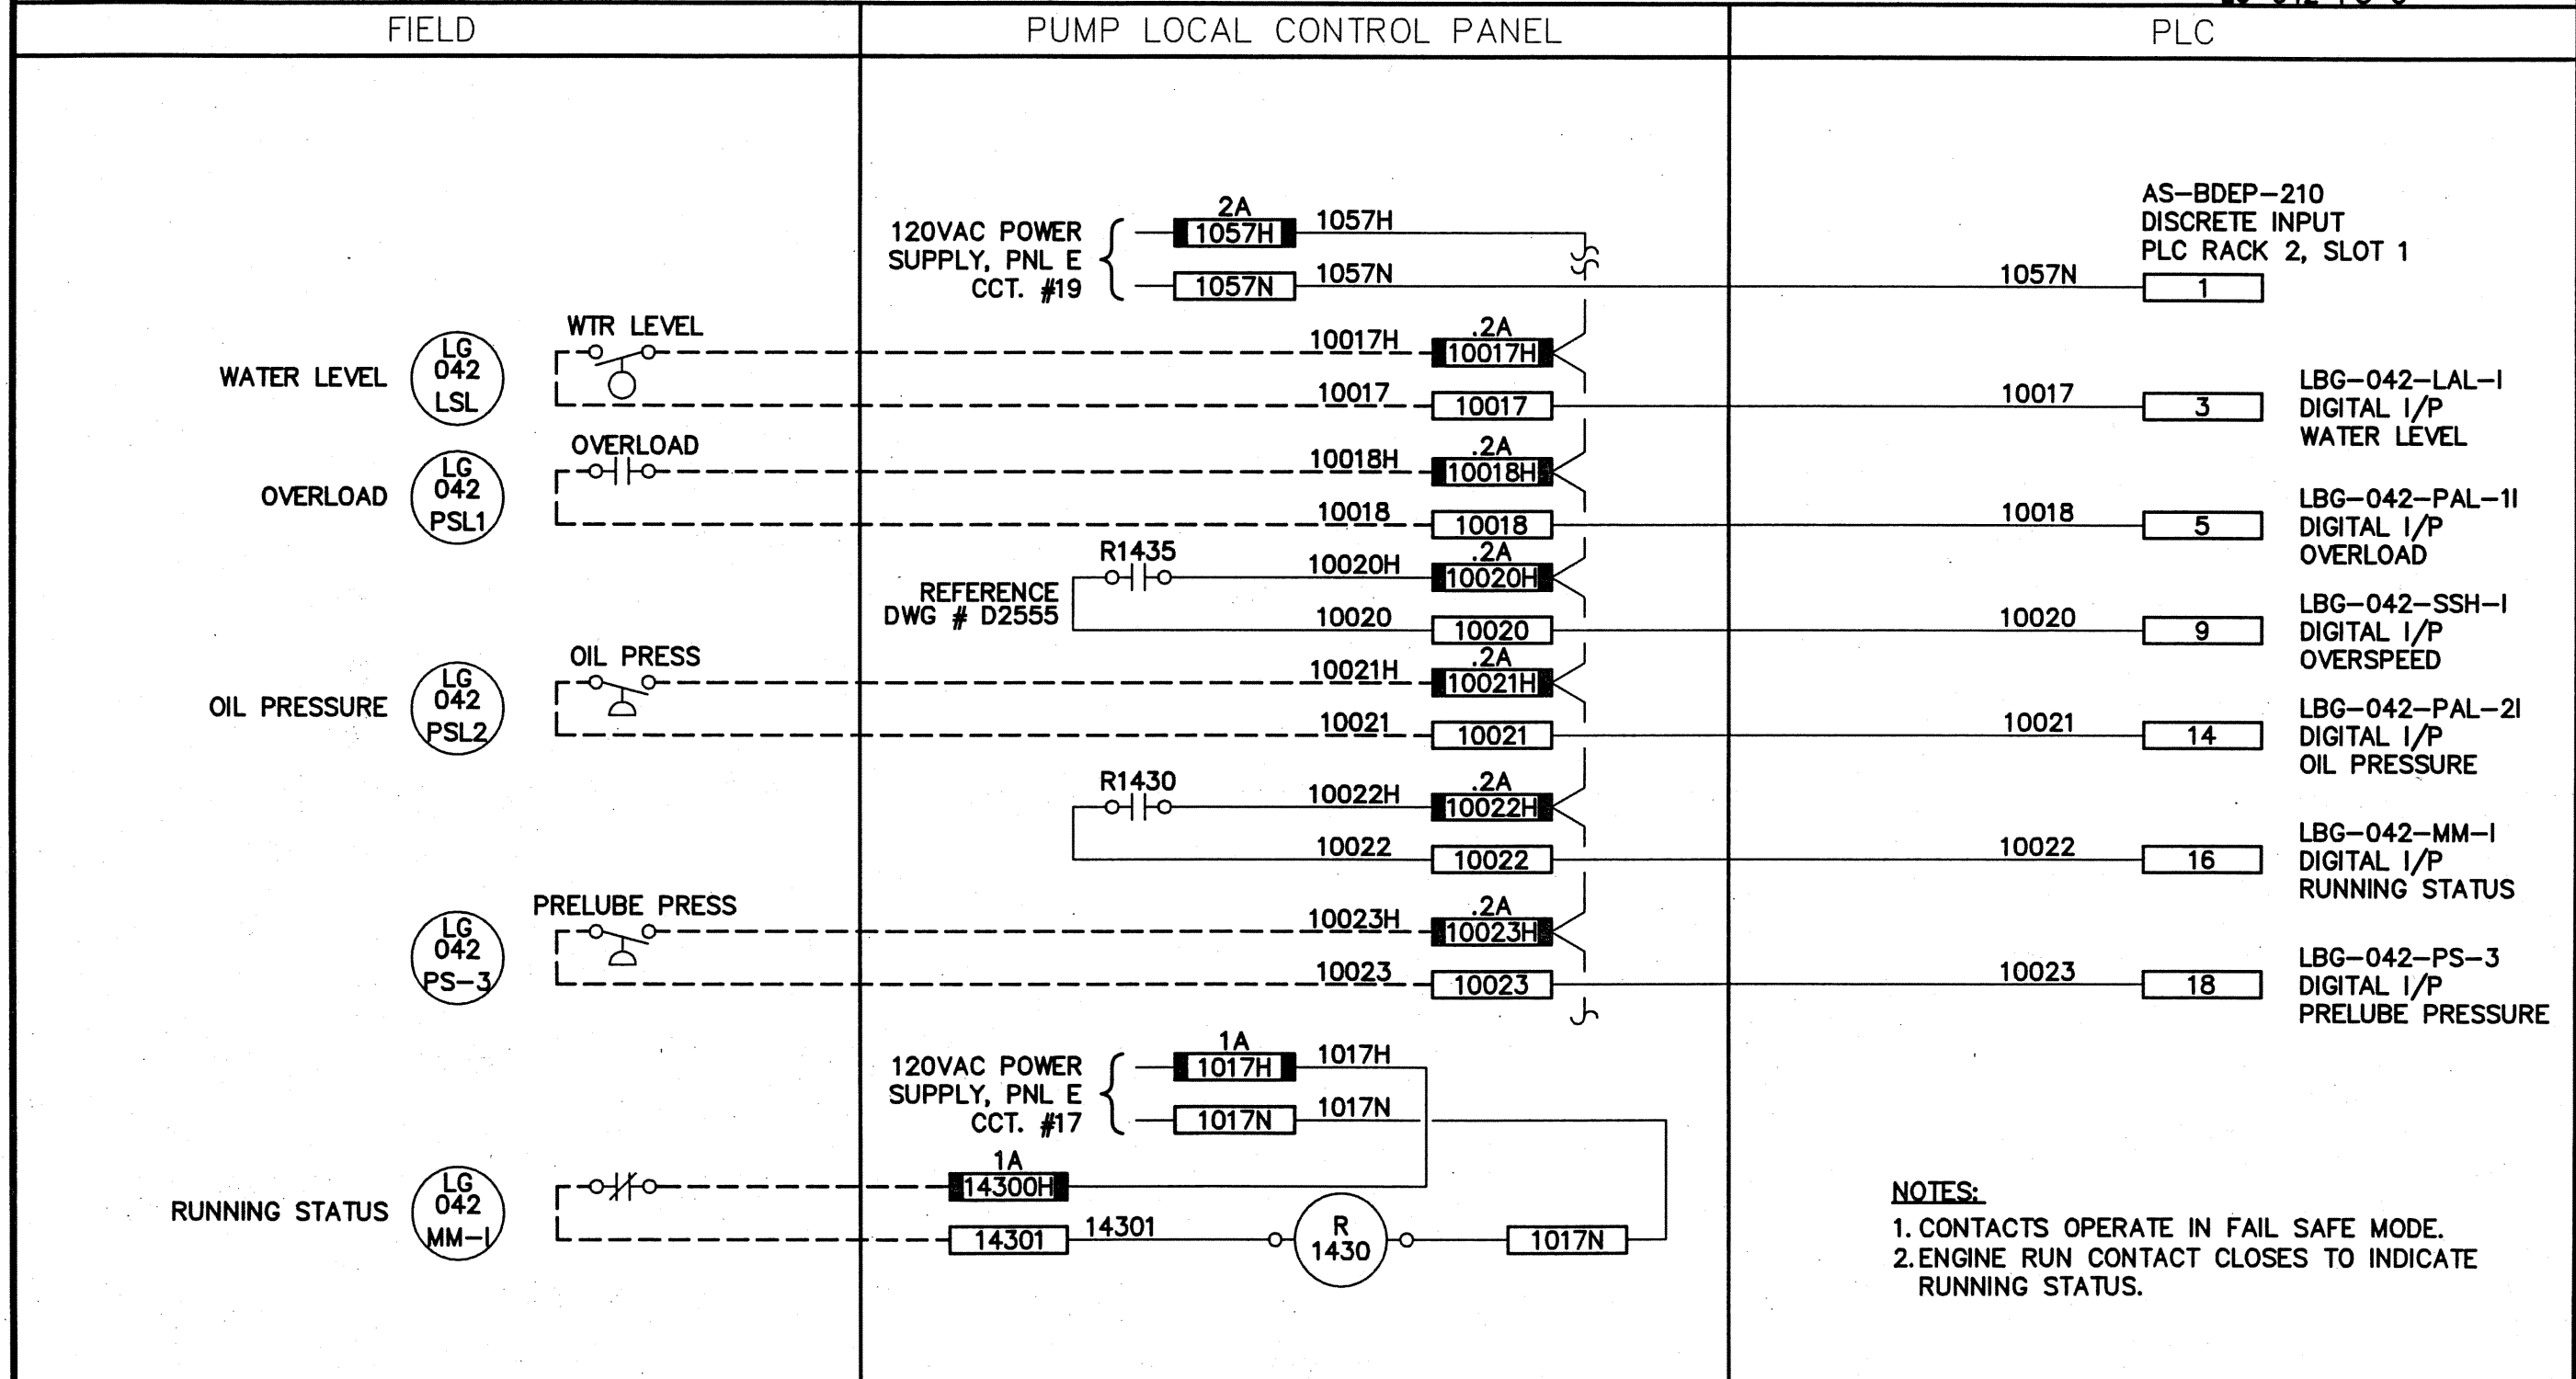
FIELD

PUMP LOCAL CONTROL PANEL

PLC

AS-BDEP-210
DISCRETE INPUT
PLC RACK 2, SLOT 1

120VAC POWER SUPPLY, PNL E CCT. #19

2A
1057H
1057H
1057N
1057N
1057N
1

WTR LEVEL
WATER LEVEL
LG 042 LSL
10017H
.2A
10017H
10017
10017
10017
3
LBG-042-LAL-I
DIGITAL I/P
WATER LEVEL

OVERLOAD
OVERLOAD
LG 042 PSL1
10018H
.2A
10018H
10018
10018
10018
5
LBG-042-PAL-1I
DIGITAL I/P
OVERLOAD

R1435
REFERENCE DWG # D2555
10020H
.2A
10020H
10020
10020
10020
9
LBG-042-SSH-I
DIGITAL I/P
OVERSPEED

OIL PRESS
OIL PRESSURE
LG 042 PSL2
10021H
.2A
10021H
10021
10021
10021
14
LBG-042-PAL-2I
DIGITAL I/P
OIL PRESSURE

R1430
10022H
.2A
10022H
10022
10022
10022
16
LBG-042-MM-I
DIGITAL I/P
RUNNING STATUS

PRELUBE PRESS
LG 042 PS-3
10023H
.2A
10023H
10023
10023
10023
18
LBG-042-PS-3
DIGITAL I/P
PRELUBE PRESSURE

120VAC POWER SUPPLY, PNL E CCT. #17
1A
1017H
1017H
1017N
1017N

RUNNING STATUS
LG 042 MM-I
1A
14300H
14301
14301
R 1430
1017N

NOTES:
1. CONTACTS OPERATE IN FAIL SAFE MODE.
2. ENGINE RUN CONTACT CLOSES TO INDICATE RUNNING STATUS.